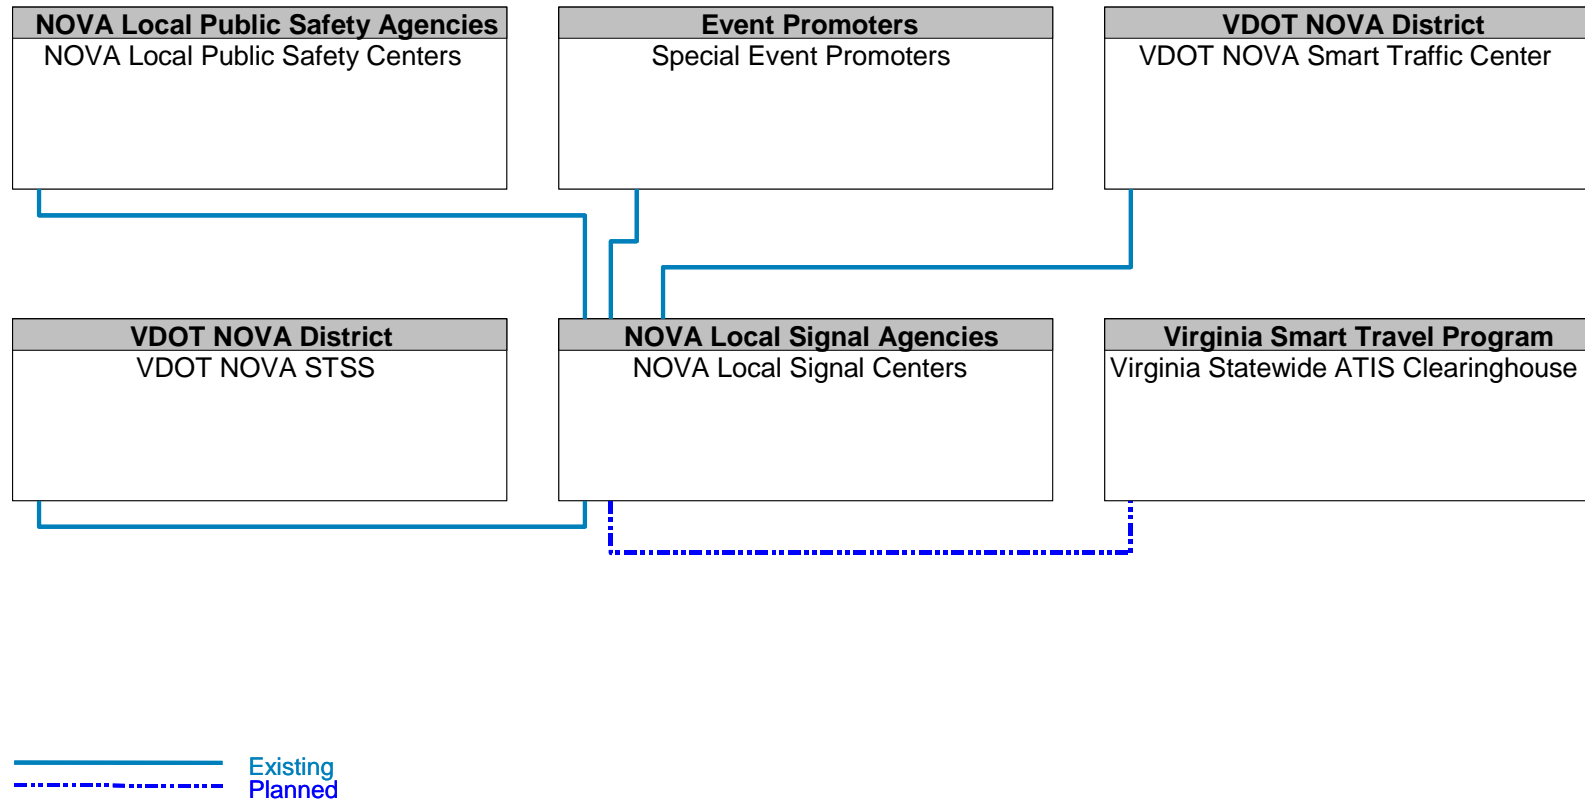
NOVA Local Public Safety Agencies
NOVA Local Public Safety Centers

Event Promoters
Special Event Promoters

VDOT NOVA District
VDOT NOVA Smart Traffic Center

VDOT NOVA District
VDOT NOVA STSS

NOVA Local Signal Agencies
NOVA Local Signal Centers

Virginia Smart Travel Program
Virginia Statewide ATIS Clearinghouse

Existing
Planned